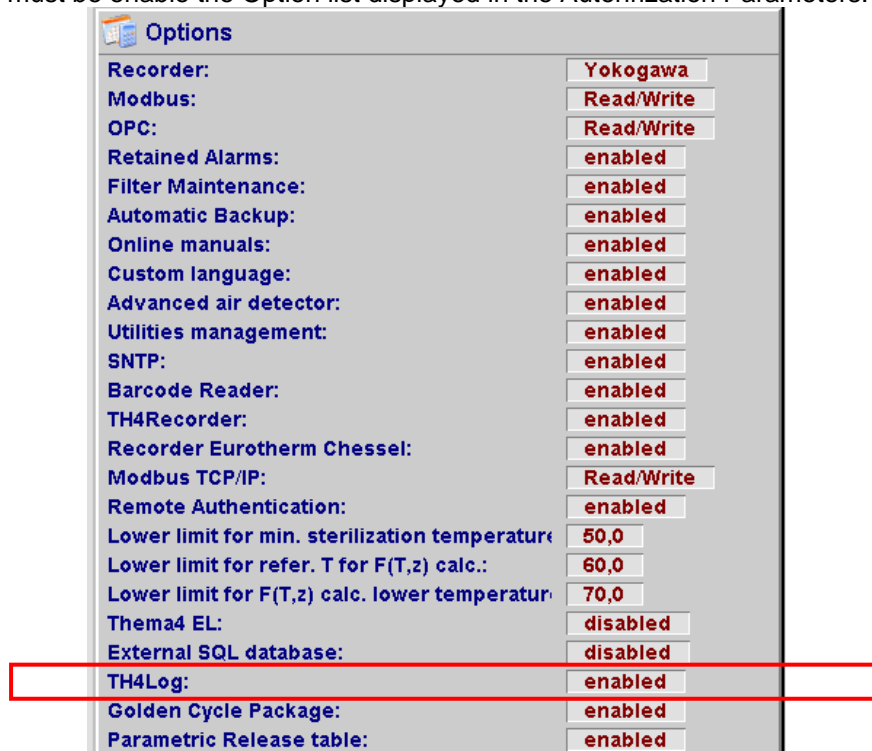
must be enable the Option list displayed in the Autorization Parameters:

Options

| | |
|---|---|
| Recorder: | Yokogawa |
| Modbus: | Read/Write |
| OPC: | Read/Write |
| Retained Alarms: | enabled |
| Filter Maintenance: | enabled |
| Automatic Backup: | enabled |
| Online manuals: | enabled |
| Custom language: | enabled |
| Advanced air detector: | enabled |
| Utilities management: | enabled |
| SNTP: | enabled |
| Barcode Reader: | enabled |
| TH4Recorder: | enabled |
| Recorder Eurotherm Chessel: | enabled |
| Modbus TCP/IP: | Read/Write |
| Remote Authentication: | enabled |
| Lower limit for min. sterilization temperature | 50,0 |
| Lower limit for refer. T for F(T,z) calc.: | 60,0 |
| Lower limit for F(T,z) calc. lower temperatur | 70,0 |
| Thema4 EL: | disabled |
| External SQL database: | disabled |
| TH4Log: | enabled |
| Golden Cycle Package: | enabled |
| Parametric Release table: | enabled |